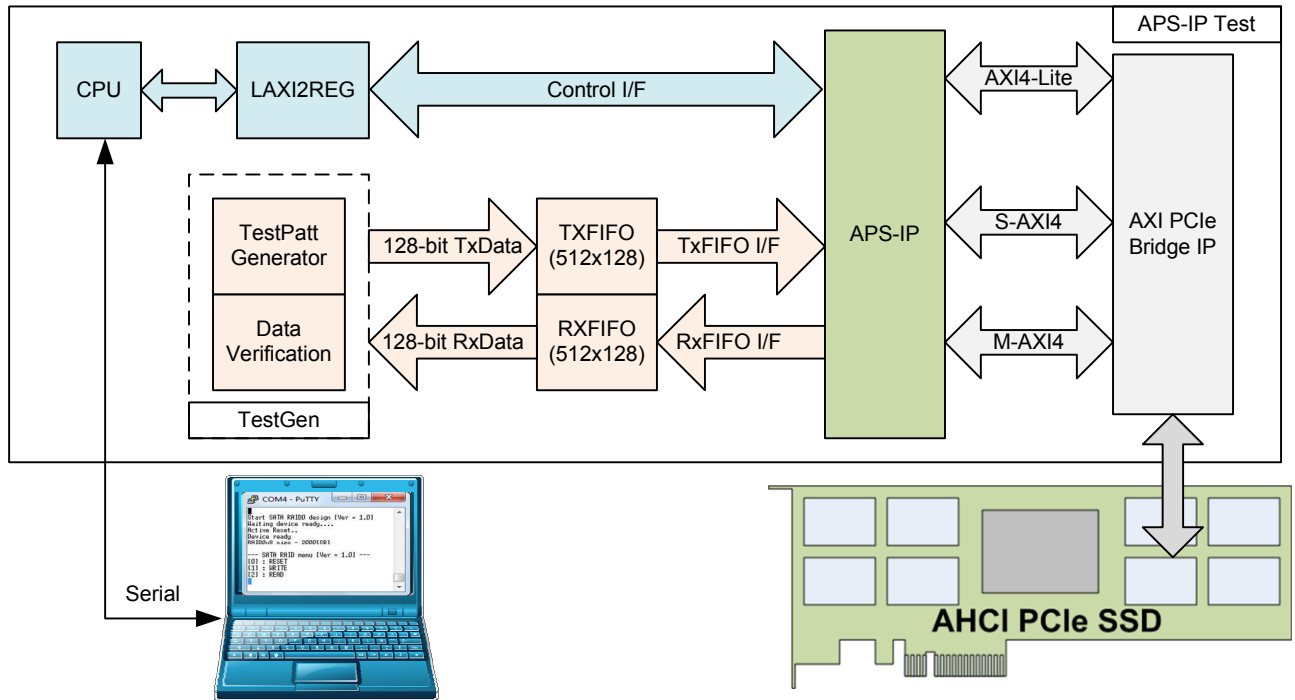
APS-IP Test

CPU

LAXI2REG

Control I/F

APS-IP

AXI4-Lite

S-AXI4

M-AXI4

AXI PCIe Bridge IP

TestPatt Generator

Data Verification

TestGen

128-bit TxData

128-bit RxData

TXFIFO (512x128)

RXFIFO (512x128)

TxFIFO I/F

RxFIFO I/F

Serial

COM4 - PuTTY

Start SATA RAID0 design [Ver = 1.0]
Waiting device ready....
Active Reset..
Device ready
RAID0x0 size = 2000[GB]

--- SATA RAID menu [Ver = 1.0] ---
[0] : RESET
[1] : WRITE
[2] : READ

AHCI PCIe SSD